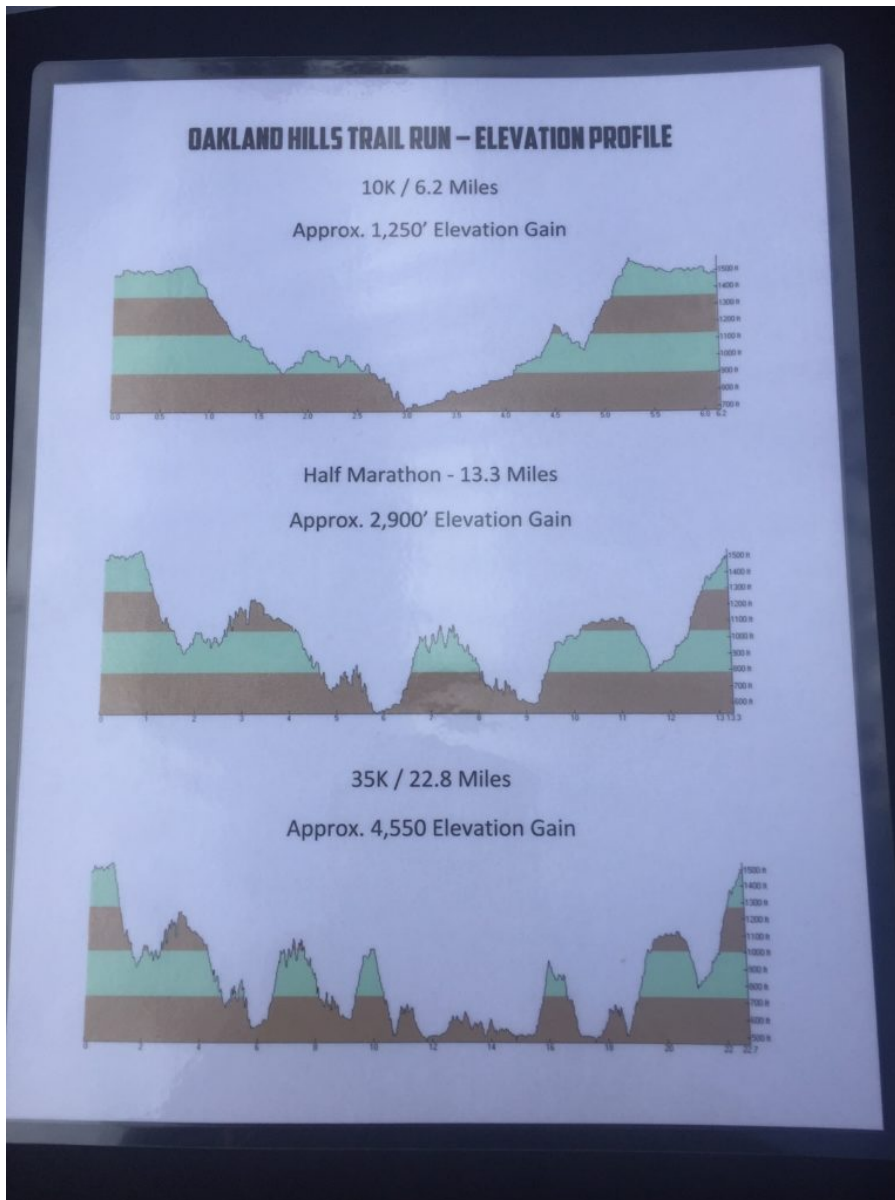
OAKLAND HILLS TRAIL RUN – ELEVATION PROFILE

10K / 6.2 Miles

Approx. 1,250' Elevation Gain

1500 ft
1400 ft
1300 ft
1200 ft
1100 ft
1000 ft
900 ft
800 ft
700 ft

0.0 0.5 1.0 1.5 2.0 2.5 3.0 3.5 4.0 4.5 5.0 5.5 6.0 6.2

Half Marathon - 13.3 Miles

Approx. 2,900' Elevation Gain

1500 ft
1400 ft
1300 ft
1200 ft
1100 ft
1000 ft
900 ft
800 ft
700 ft
600 ft

0 1 2 3 4 5 6 7 8 9 10 11 12 13 13.3

35K / 22.8 Miles

Approx. 4,550 Elevation Gain

1500 ft
1400 ft
1300 ft
1200 ft
1100 ft
1000 ft
900 ft
800 ft
700 ft
600 ft
500 ft

0 2 4 6 8 10 12 14 16 18 20 22 22.7